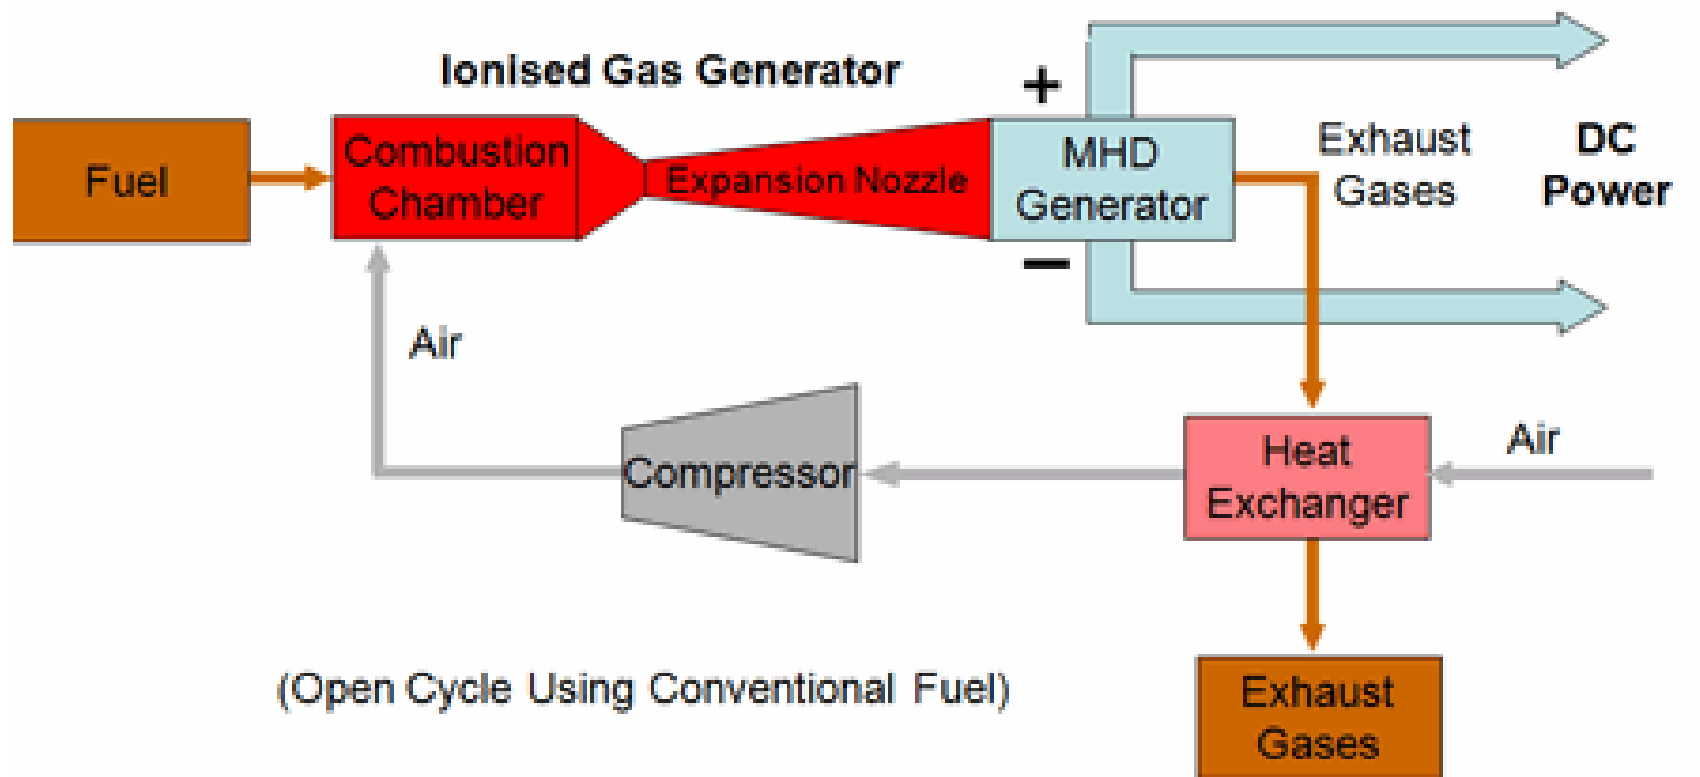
Ionised Gas Generator

Fuel

Combustion Chamber

Expansion Nozzle

+

MHD Generator

−

Exhaust Gases

DC Power

Air

Compressor

Heat Exchanger

Air

(Open Cycle Using Conventional Fuel)

Exhaust Gases